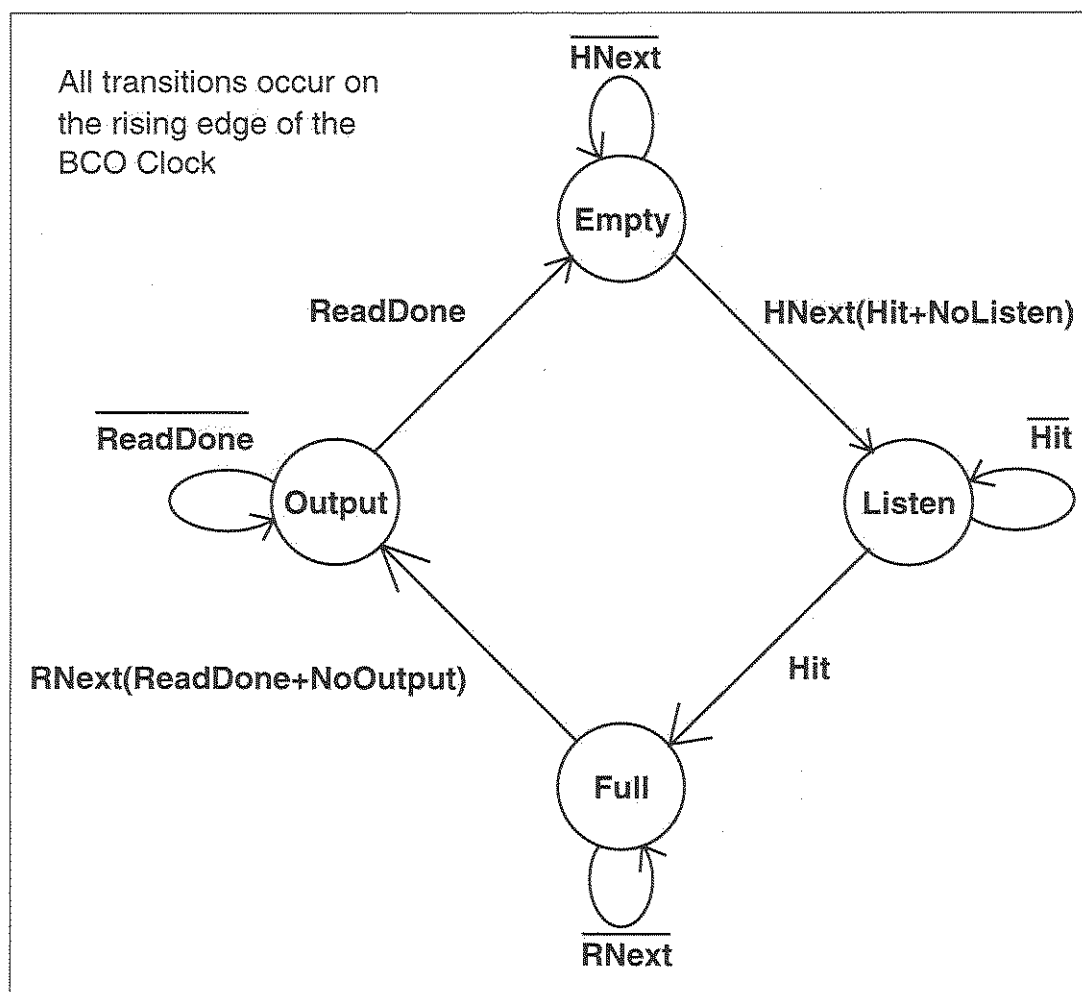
All transitions occur on the rising edge of the BCO Clock

$\overline{\text{HNext}}$

Empty

ReadDone

HNext(Hit+NoListen)

$\overline{\text{ReadDone}}$

Output

Listen

$\overline{\text{Hit}}$

RNext(ReadDone+NoOutput)

Hit

Full

$\overline{\text{RNext}}$